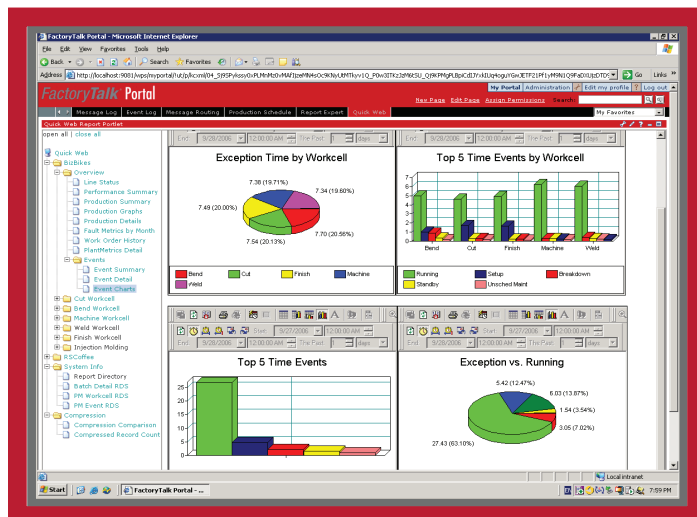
FactoryTalk Portal - Microsoft Internet Explorer

File Edit View Favorites Tools Help

Back Search Favorites

Address http://localhost:9081/wps/myportal/!ut/p/kcxml/04_Sj9SPykssy0xPLMnMz0vMAfIjzeMNHsOc9KNyUtMTkyv1Q_P0w3ITkz2sPWkSU_Q9KPMgPLBpCdLYrxkIUq4ogoYGeJETF21PF1yM9N1Q9FaDUtzDTO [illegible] Go Links

FactoryTalk Portal

My Portal Administration Edit my profile ? Log out

New Page Edit Page Assign Permissions Search

Message Log Event Log Message Routing Production Schedule Report Expert Quick Web

My Favorites

Quick Web Report Portlet

open all | close all

Quick Web
BizBikes
Overview
Line Status
Performance Summary
Production Summary
Production Graphs
Production Details
Fault Metrics by Month
Work Order History
PlantMetrics Detail
Events
Event Summary
Event Detail
Event Charts
Cut Workcell
Bend Workcell
Machine Workcell
Weld Workcell
Finish Workcell
Injection Molding
RSCoffee
System Info
Report Directory
Batch Detail RDS
PM Workcell RDS
PM Event RDS
Compression
Compression Comparison
Compressed Record Count

End: 9/28/2006 12:00:00 AM The Past 1 days

Exception Time by Workcell

7.38 (19.71%)
7.34 (19.60%)
7.49 (20.00%)
7.54 (20.13%)
7.70 (20.56%)

Bend Cut Finish Machine Weld

End: 9/28/2006 12:00:00 AM The Past 1 days

Top 5 Time Events by Workcell

7 6 5 4 3 2 1 0

Bend Cut Finish Machine Weld

Running Setup Breakdown Standby Unsched Maint

Start: 9/27/2006 12:00:00 AM
End: 9/28/2006 12:00:00 AM The Past 1 days

Top 5 Time Events

25 20 15 10 5 0

Start: 9/27/2006 12:00:00 AM
End: 9/28/2006 12:00:00 AM The Past 1 days

Exception vs. Running

5.42 (12.47%)
6.03 (13.87%)
1.54 (3.54%)
3.05 (7.02%)
27.43 (63.10%)

Local intranet

Start FactoryTalk Portal - ...

7:59 PM